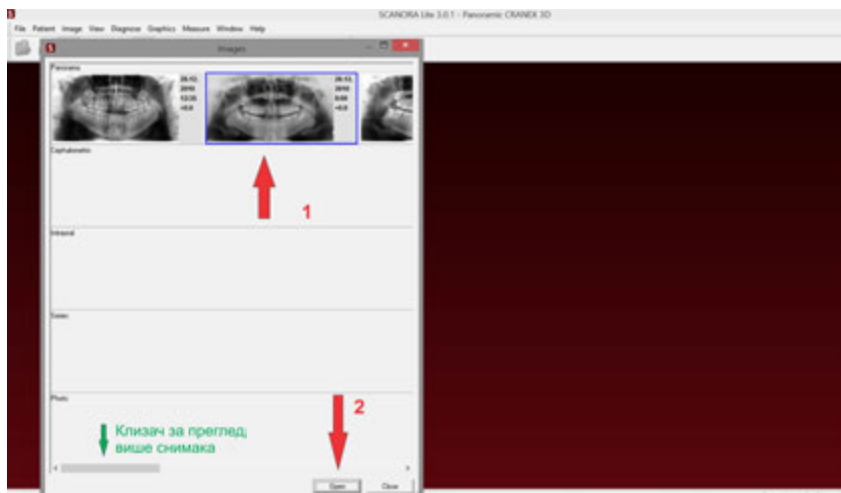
SCANORA Lite 3.0.1 - Panoramic CRANEX 3D

File Patient Image View Diagnose Graphics Measure Window Help

Images

Panoramic

28.12. 2016 12:35 +0.0

28.12. 2016 8:00 +0.0

Cephalometric

1

Intraoral

Scenes

Photo

2

Клизач за преглед више снимака

Open

Close